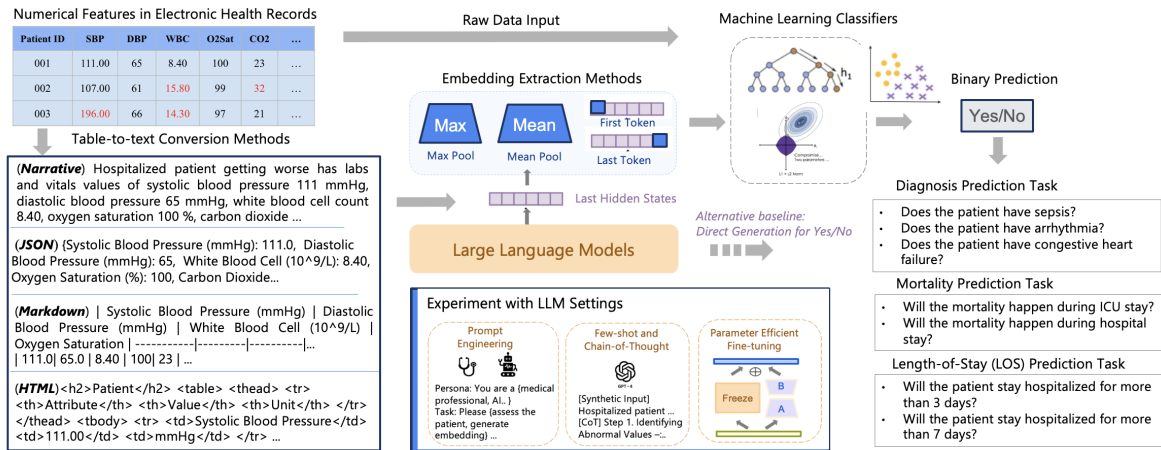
Numerical Features in Electronic Health Records

| Patient ID | SBP | DBP | WBC | O2Sat | CO2 | ... |
|---|---|---|---|---|---|---|
| 001 | 111.00 | 65 | 8.40 | 100 | 23 | ... |
| 002 | 107.00 | 61 | 15.80 | 99 | 32 | ... |
| 003 | 196.00 | 66 | 14.30 | 97 | 21 | ... |

Table-to-text Conversion Methods

(*Narrative*) Hospitalized patient getting worse has labs and vitals values of systolic blood pressure 111 mmHg, diastolic blood pressure 65 mmHg, white blood cell count 8.40, oxygen saturation 100 %, carbon dioxide ...

(*JSON*) {Systolic Blood Pressure (mmHg): 111.0, Diastolic Blood Pressure (mmHg): 65, White Blood Cell (10^9/L): 8.40, Oxygen Saturation (%): 100, Carbon Dioxide...

(*Markdown*) | Systolic Blood Pressure (mmHg) | Diastolic Blood Pressure (mmHg) | White Blood Cell (10^9/L) | Oxygen Saturation | -----------|---------|----------|... | 111.0| 65.0 | 8.40 | 100| 23 | ...

(*HTML*) <h2>Patient</h2> <table> <thead> <tr> <th>Attribute</th> <th>Value</th> <th>Unit</th> </tr> </thead> <tbody> <tr> <td>Systolic Blood Pressure</td> <td>111.00</td> <td>mmHg</td> </tr> ...

Raw Data Input

Embedding Extraction Methods

Max
Max Pool

Mean
Mean Pool

First Token

Last Token

Last Hidden States

Large Language Models

Alternative baseline: Direct Generation for Yes/No

Experiment with LLM Settings

Prompt Engineering
Persona: You are a {medical professional, AI..}
Task: Please {assess the patient, generate embedding} ...

Few-shot and Chain-of-Thought
GPT-4
[Synthetic Input] Hospitalized patient ...
[CoT] Step 1. Identifying Abnormal Values -...

Parameter Efficient Fine-tuning
Freeze
B
A

Machine Learning Classifiers

$h_1$

Binary Prediction

Yes/No

Diagnosis Prediction Task
• Does the patient have sepsis?
• Does the patient have arrhythmia?
• Does the patient have congestive heart failure?

Mortality Prediction Task
• Will the mortality happen during ICU stay?
• Will the mortality happen during hospital stay?

Length-of-Stay (LOS) Prediction Task
• Will the patient stay hospitalized for more than 3 days?
• Will the patient stay hospitalized for more than 7 days?